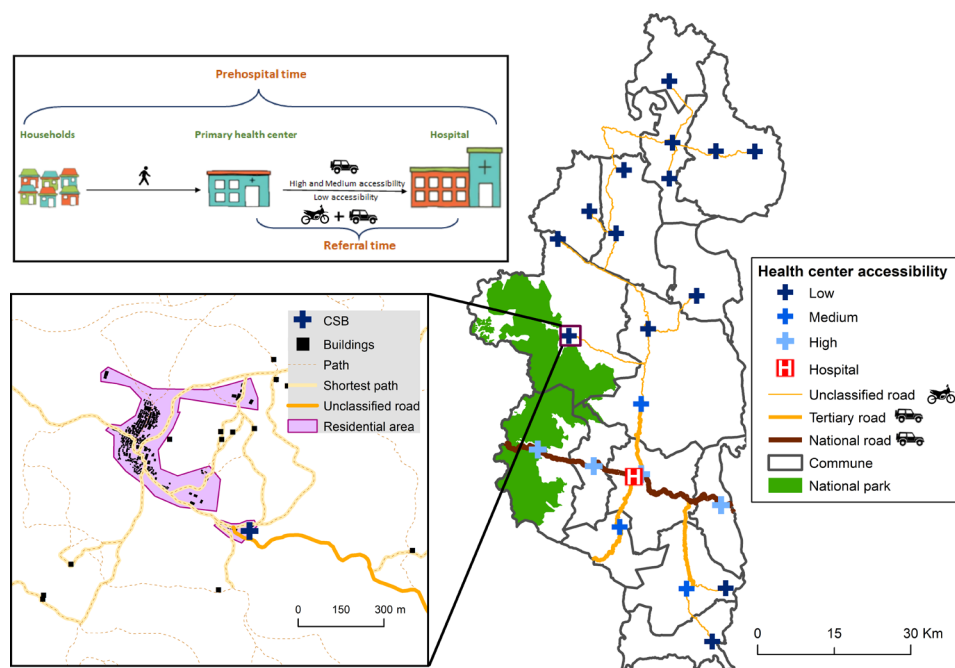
Prehospital time

Households

Primary health center

Hospital

High and Medium accessibility

Low accessibility

+

Referral time

CSB

Buildings

Path

Shortest path

Unclassified road

Residential area

0 150 300 m

Health center accessibility

Low

Medium

High

Hospital

Unclassified road

Tertiary road

National road

Commune

National park

0 15 30 Km